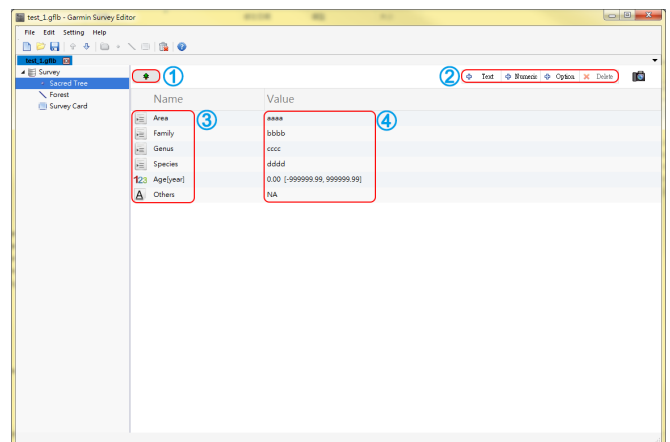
test_1.gflb - Garmin Survey Editor

File Edit Setting Help

test_1.gflb

Survey
Sacred Tree
Forest
Survey Card

1

2 Text Numeric Option Delete

Name Value

3 4

| Name | Value |
|---|---|
| Area | aaaa |
| Family | bbbb |
| Genus | cccc |
| Species | dddd |
| Age[year] | 0.00 [-999999.99, 999999.99] |
| Others | NA |